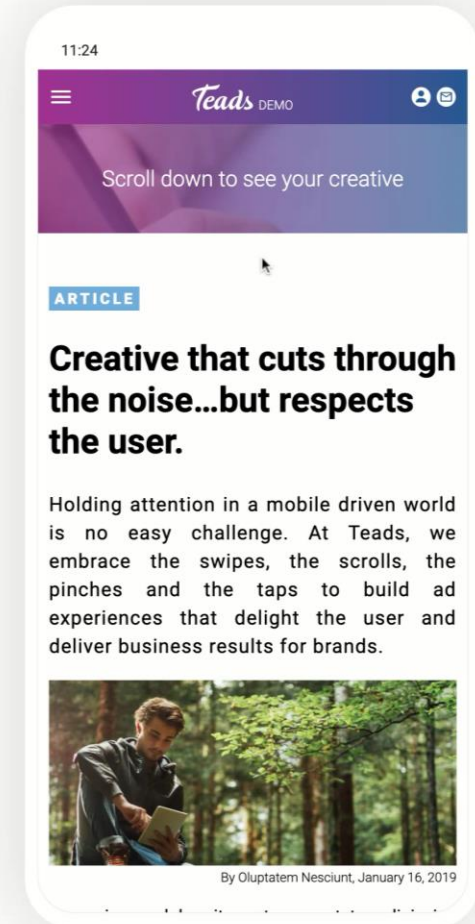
11:24

Teads DEMO

Scroll down to see your creative

ARTICLE

Creative that cuts through the noise...but respects the user.

Holding attention in a mobile driven world is no easy challenge. At Teads, we embrace the swipes, the scrolls, the pinches and the taps to build ad experiences that delight the user and deliver business results for brands.

By Oluptatem Nesciunt, January 16, 2019

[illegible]